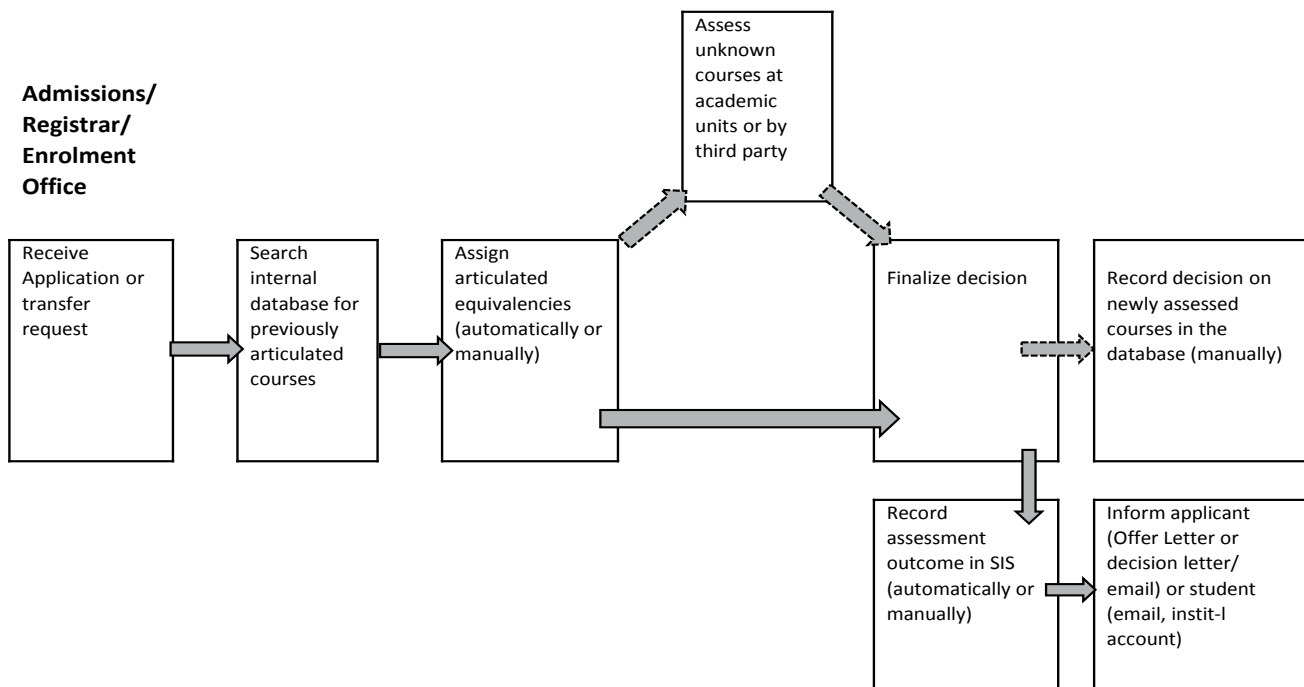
Admissions/ Registrar/ Enrolment Office

Assess unknown courses at academic units or by third party

Receive Application or transfer request

Search internal database for previously articulated courses

Assign articulated equivalencies (automatically or manually)

Finalize decision

Record decision on newly assessed courses in the database (manually)

Record assessment outcome in SIS (automatically or manually)

Inform applicant (Offer Letter or decision letter/ email) or student (email, instit-l account)